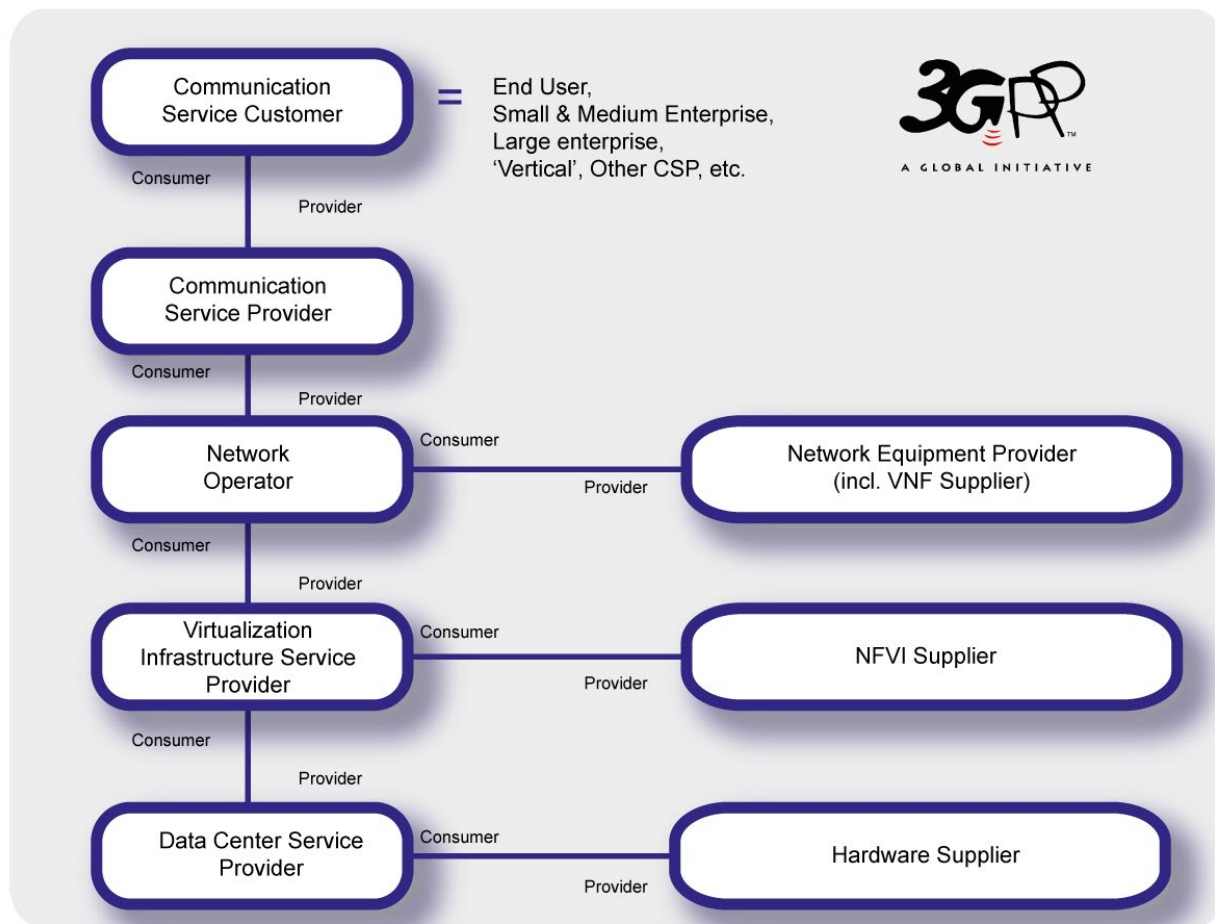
Communication Service Customer

=

End User,
Small & Medium Enterprise,
Large enterprise,
'Vertical', Other CSP, etc.

3GPP™
A GLOBAL INITIATIVE

Consumer

Provider

Communication Service Provider

Consumer

Provider

Network Operator

Consumer

Provider

Network Equipment Provider (incl. VNF Supplier)

Consumer

Provider

Virtualization Infrastructure Service Provider

Consumer

Provider

NFVI Supplier

Consumer

Provider

Data Center Service Provider

Consumer

Provider

Hardware Supplier